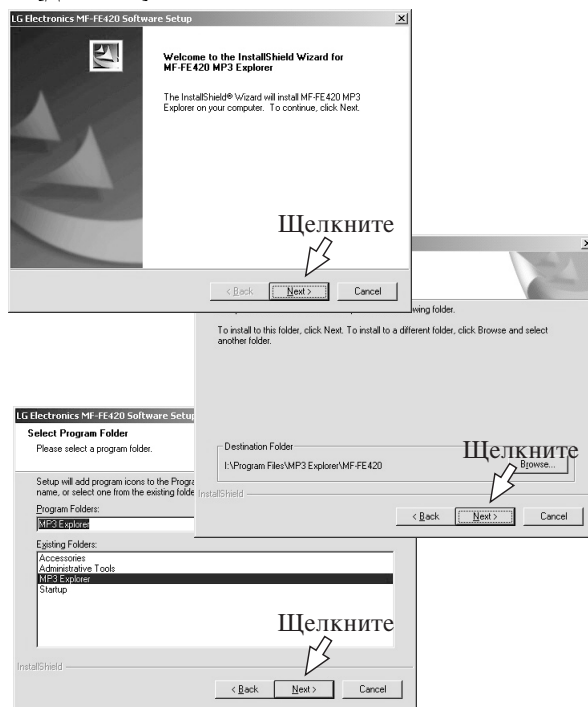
LG Electronics MF-FE420 Software Setup

Welcome to the InstallShield Wizard for MF-FE420 MP3 Explorer

The InstallShield® Wizard will install MF-FE420 MP3 Explorer on your computer. To continue, click Next.

Щелкните

< Back | Next > | Cancel

wing folder.

To install to this folder, click Next. To install to a different folder, click Browse and select another folder.

Destination Folder

I:\Program Files\MP3 Explorer\MF-FE420

Щелкните

Browse...

InstallShield

< Back | Next > | Cancel

LG Electronics MF-FE420 Software Setup

Select Program Folder

Please select a program folder.

Setup will add program icons to the Progra name, or select one from the existing folde

Program Folders:

MP3 Explorer

Existing Folders:

Accessories
Administrative Tools
MP3 Explorer
Startup

Щелкните

InstallShield

< Back | Next > | Cancel